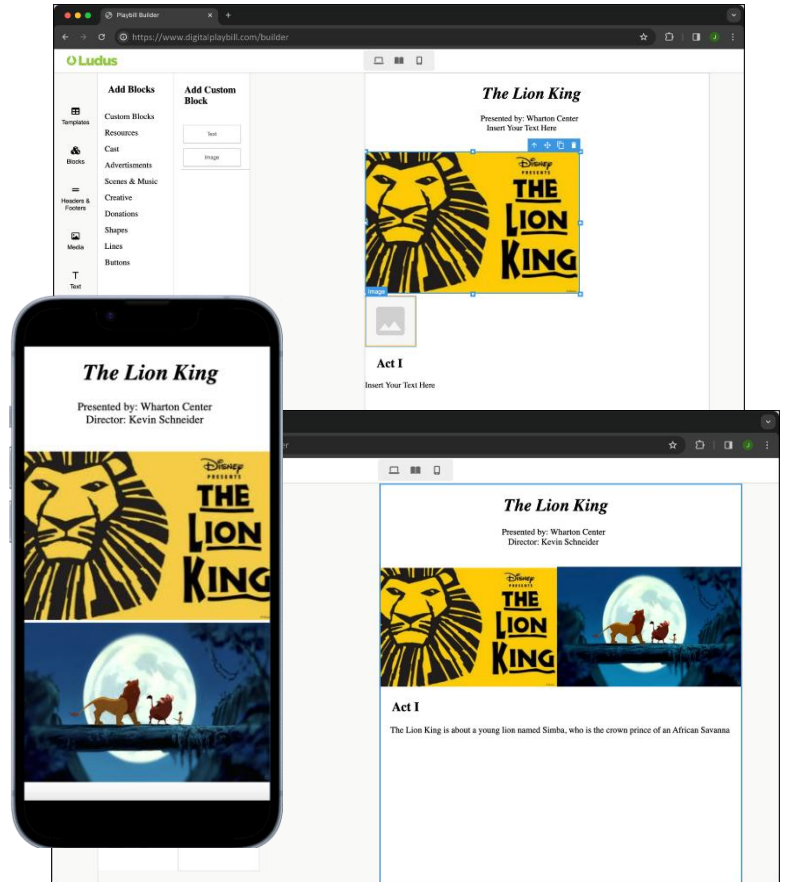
Playbill Builder
https://www.digitalplaybill.com/builder
Ludus

Templates
Blocks
Headers & Footers
Media
Text

Add Blocks
Custom Blocks
Resources
Cast
Advertisements
Scenes & Music
Creative
Donations
Shapes
Lines
Buttons

Add Custom Block
Text
Image

The Lion King
Presented by: Wharton Center
Insert Your Text Here

DISNEY PRESENTS THE LION KING
Image

Act I
Insert Your Text Here

The Lion King
Presented by: Wharton Center
Director: Kevin Schneider

DISNEY PRESENTS THE LION KING

The Lion King
Presented by: Wharton Center
Director: Kevin Schneider

DISNEY PRESENTS THE LION KING

Act I
The Lion King is about a young lion named Simba, who is the crown prince of an African Savanna